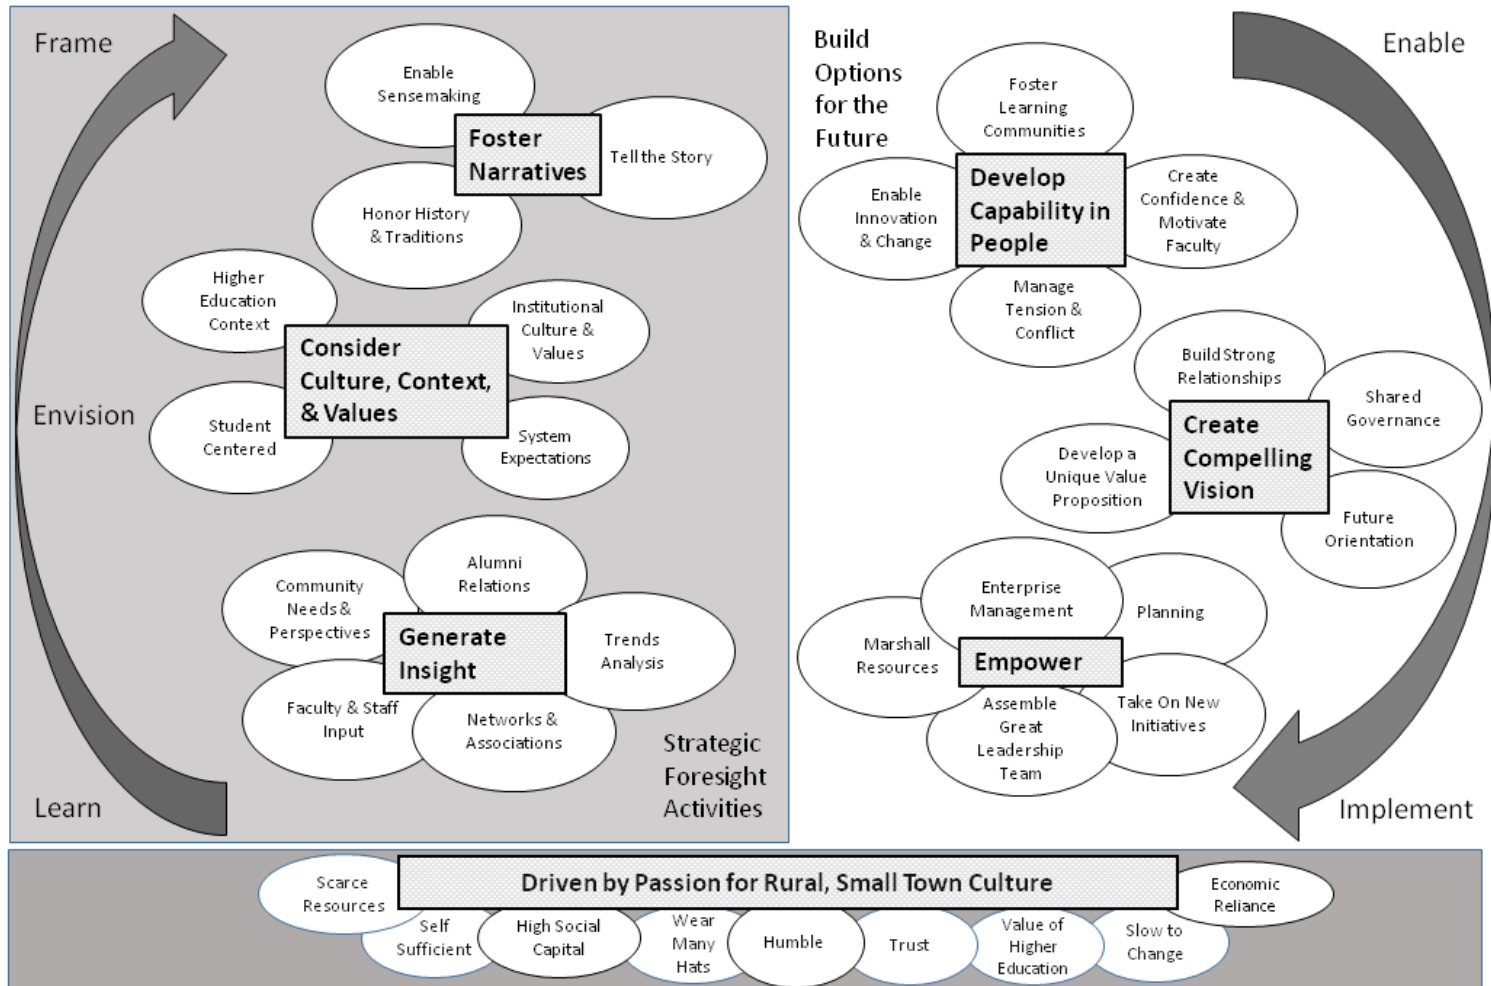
Frame

Enable Sensemaking

Foster Narratives

Tell the Story

Honor History & Traditions

Higher Education Context

Institutional Culture & Values

Consider Culture, Context, & Values

Envision

Student Centered

System Expectations

Alumni Relations

Community Needs & Perspectives

Generate Insight

Trends Analysis

Faculty & Staff Input

Networks & Associations

Strategic Foresight Activities

Learn

Build Options for the Future

Foster Learning Communities

Enable

Enable Innovation & Change

Develop Capability in People

Create Confidence & Motivate Faculty

Manage Tension & Conflict

Build Strong Relationships

Shared Governance

Create Compelling Vision

Develop a Unique Value Proposition

Future Orientation

Enterprise Management

Planning

Marshall Resources

Empower

Assemble Great Leadership Team

Take On New Initiatives

Implement

Driven by Passion for Rural, Small Town Culture

Scarce Resources

Economic Reliance

Self Sufficient

High Social Capital

Wear Many Hats

Humble

Trust

Value of Higher Education

Slow to Change